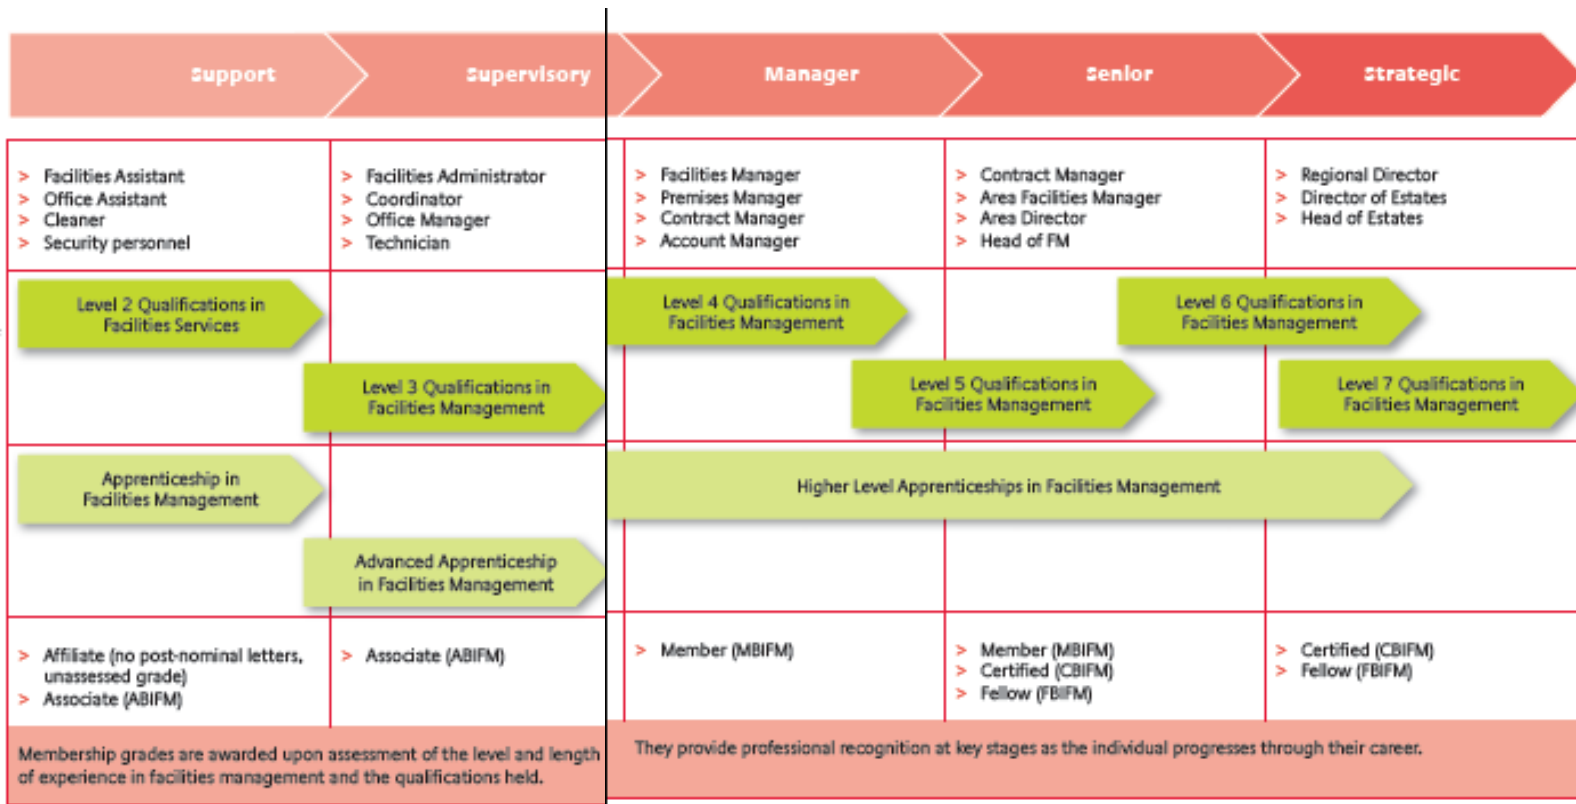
Support
Supervisory
Manager
Senior
Strategic

> Facilities Assistant
> Office Assistant
> Cleaner
> Security personnel

> Facilities Administrator
> Coordinator
> Office Manager
> Technician

> Facilities Manager
> Premises Manager
> Contract Manager
> Account Manager

> Contract Manager
> Area Facilities Manager
> Area Director
> Head of FM

> Regional Director
> Director of Estates
> Head of Estates

Level 2 Qualifications in Facilities Services

Level 3 Qualifications in Facilities Management

Level 4 Qualifications in Facilities Management

Level 5 Qualifications in Facilities Management

Level 6 Qualifications in Facilities Management

Level 7 Qualifications in Facilities Management

Apprenticeship in Facilities Management

Advanced Apprenticeship in Facilities Management

Higher Level Apprenticeships in Facilities Management

> Affiliate (no post-nominal letters, unassessed grade)
> Associate (ABIFM)

> Associate (ABIFM)

> Member (MBIFM)

> Member (MBIFM)
> Certified (CBIFM)
> Fellow (FBIFM)

> Certified (CBIFM)
> Fellow (FBIFM)

Membership grades are awarded upon assessment of the level and length of experience in facilities management and the qualifications held.

They provide professional recognition at key stages as the individual progresses through their career.